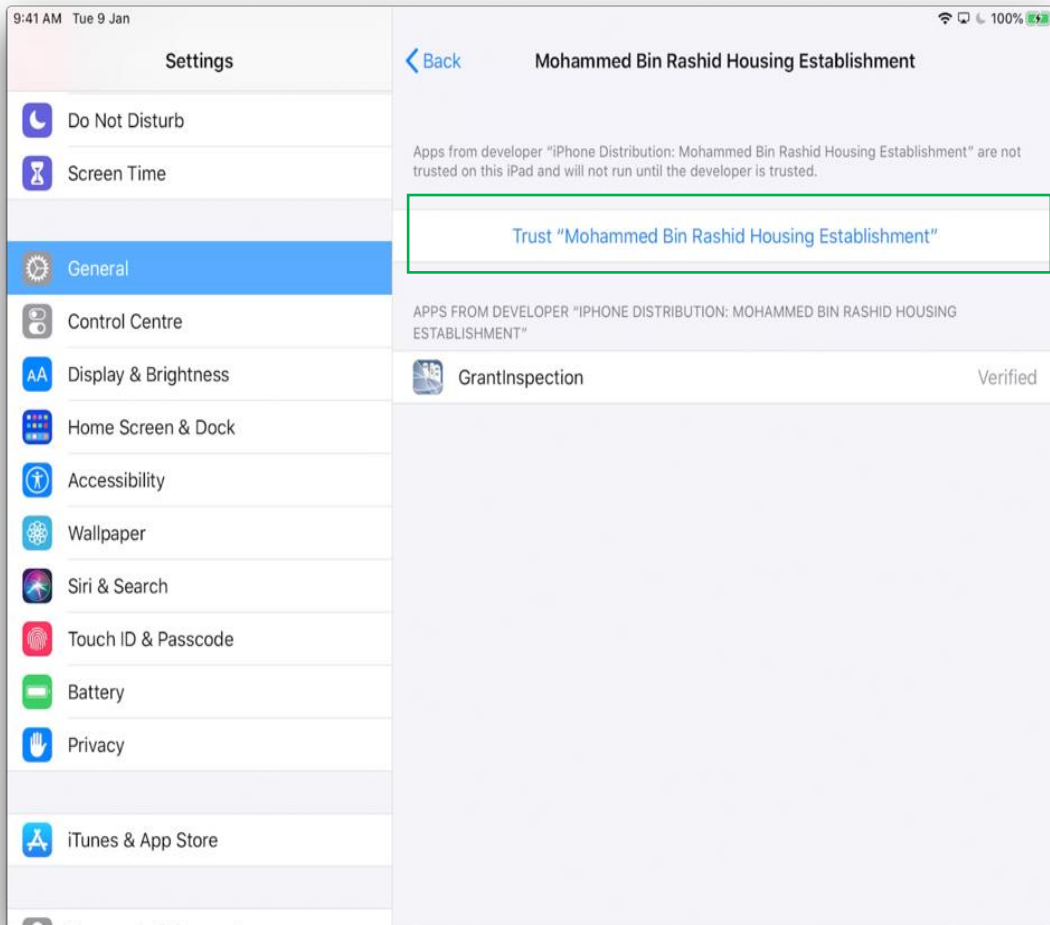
9:41 AM Tue 9 Jan

100%

Settings

Do Not Disturb

Screen Time

General

Control Centre

Display & Brightness

Home Screen & Dock

Accessibility

Wallpaper

Siri & Search

Touch ID & Passcode

Battery

Privacy

iTunes & App Store

Back

Mohammed Bin Rashid Housing Establishment

Apps from developer "iPhone Distribution: Mohammed Bin Rashid Housing Establishment" are not trusted on this iPad and will not run until the developer is trusted.

Trust "Mohammed Bin Rashid Housing Establishment"

APPS FROM DEVELOPER "IPHONE DISTRIBUTION: MOHAMMED BIN RASHID HOUSING ESTABLISHMENT"

GrantInspection

Verified